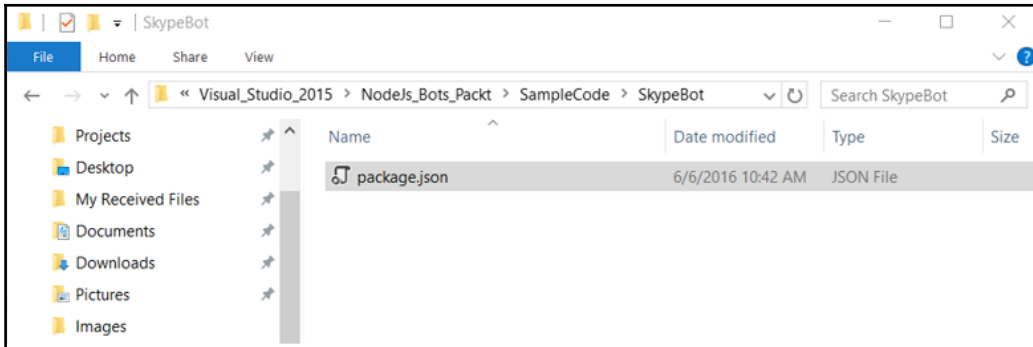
SkypeBot

File Home Share View

« Visual_Studio_2015 > NodeJs_Bots_Packt > SampleCode > SkypeBot

Search SkypeBot

Projects
Desktop
My Received Files
Documents
Downloads
Pictures
Images

| Name | Date modified | Type | Size |
|---|---|---|---|
| package.json | 6/6/2016 10:42 AM | JSON File | |